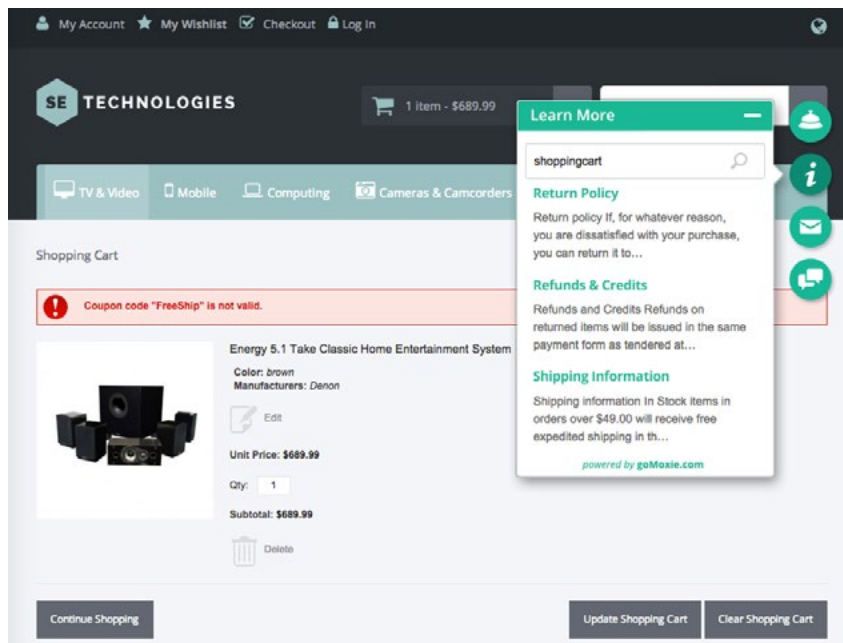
My Account My Wishlist Checkout Log In

SE TECHNOLOGIES

1 item - $689.99

TV & Video Mobile Computing Cameras & Camcorders

Shopping Cart

Coupon code "FreeShip" is not valid.

Energy 5.1 Take Classic Home Entertainment System

Color: brown
Manufacturers: Denon

Edit

Unit Price: $689.99

Qty: 1

Subtotal: $689.99

Delete

Learn More

shoppingcart

Return Policy

Return policy If, for whatever reason, you are dissatisfied with your purchase, you can return it to...

Refunds & Credits

Refunds and Credits Refunds on returned items will be issued in the same payment form as tendered at...

Shipping Information

Shipping information In Stock items in orders over $49.00 will receive free expedited shipping in th...

powered by goMoxie.com

Continue Shopping

Update Shopping Cart

Clear Shopping Cart